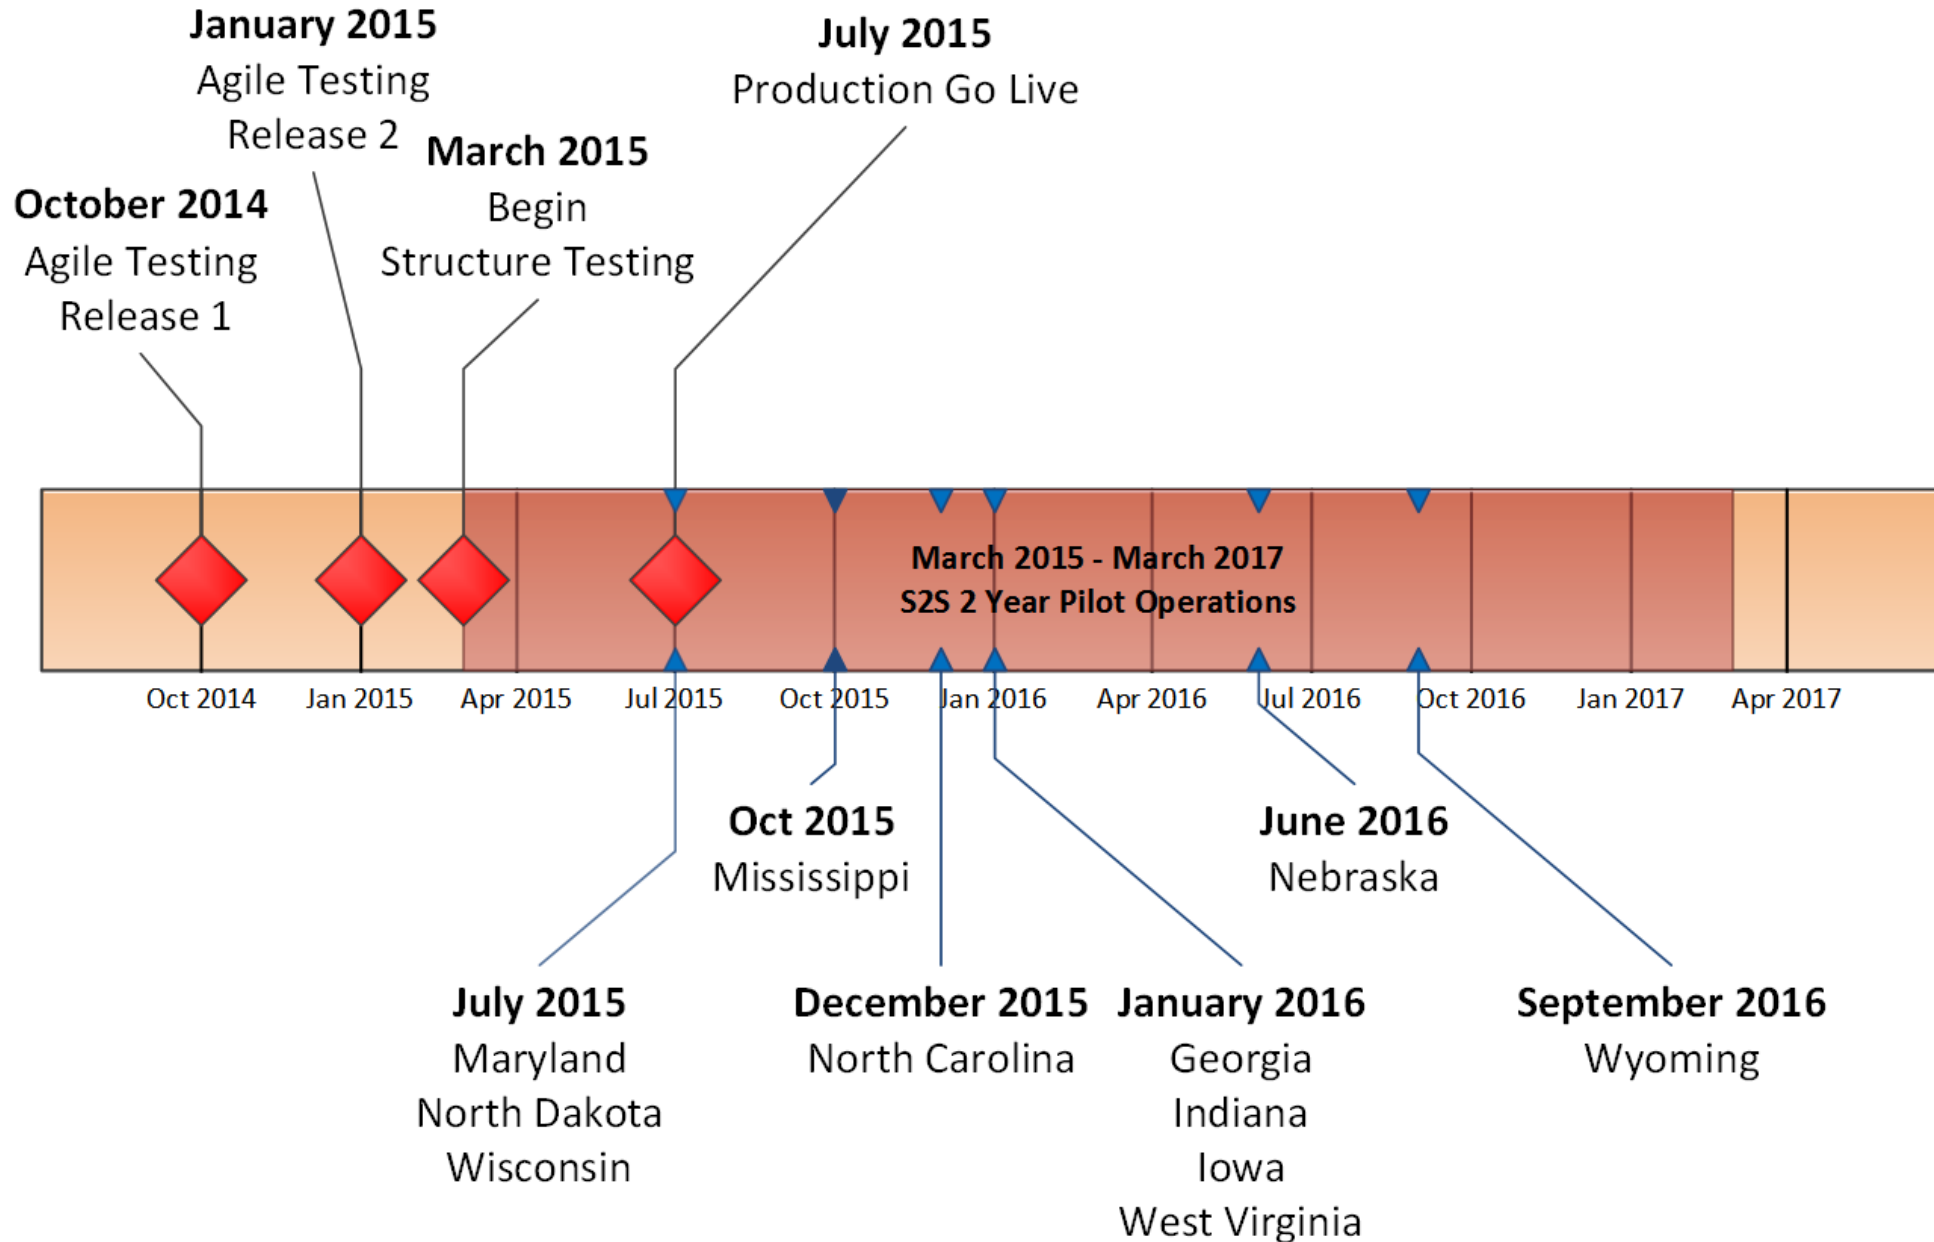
January 2015
Agile Testing
Release 2

July 2015
Production Go Live

March 2015
Begin
Structure Testing

October 2014
Agile Testing
Release 1

March 2015 - March 2017
S2S 2 Year Pilot Operations

Oct 2014
Jan 2015
Apr 2015
Jul 2015
Oct 2015
Jan 2016
Apr 2016
Jul 2016
Oct 2016
Jan 2017
Apr 2017

Oct 2015
Mississippi

June 2016
Nebraska

July 2015
Maryland
North Dakota
Wisconsin

December 2015
North Carolina

January 2016
Georgia
Indiana
Iowa
West Virginia

September 2016
Wyoming